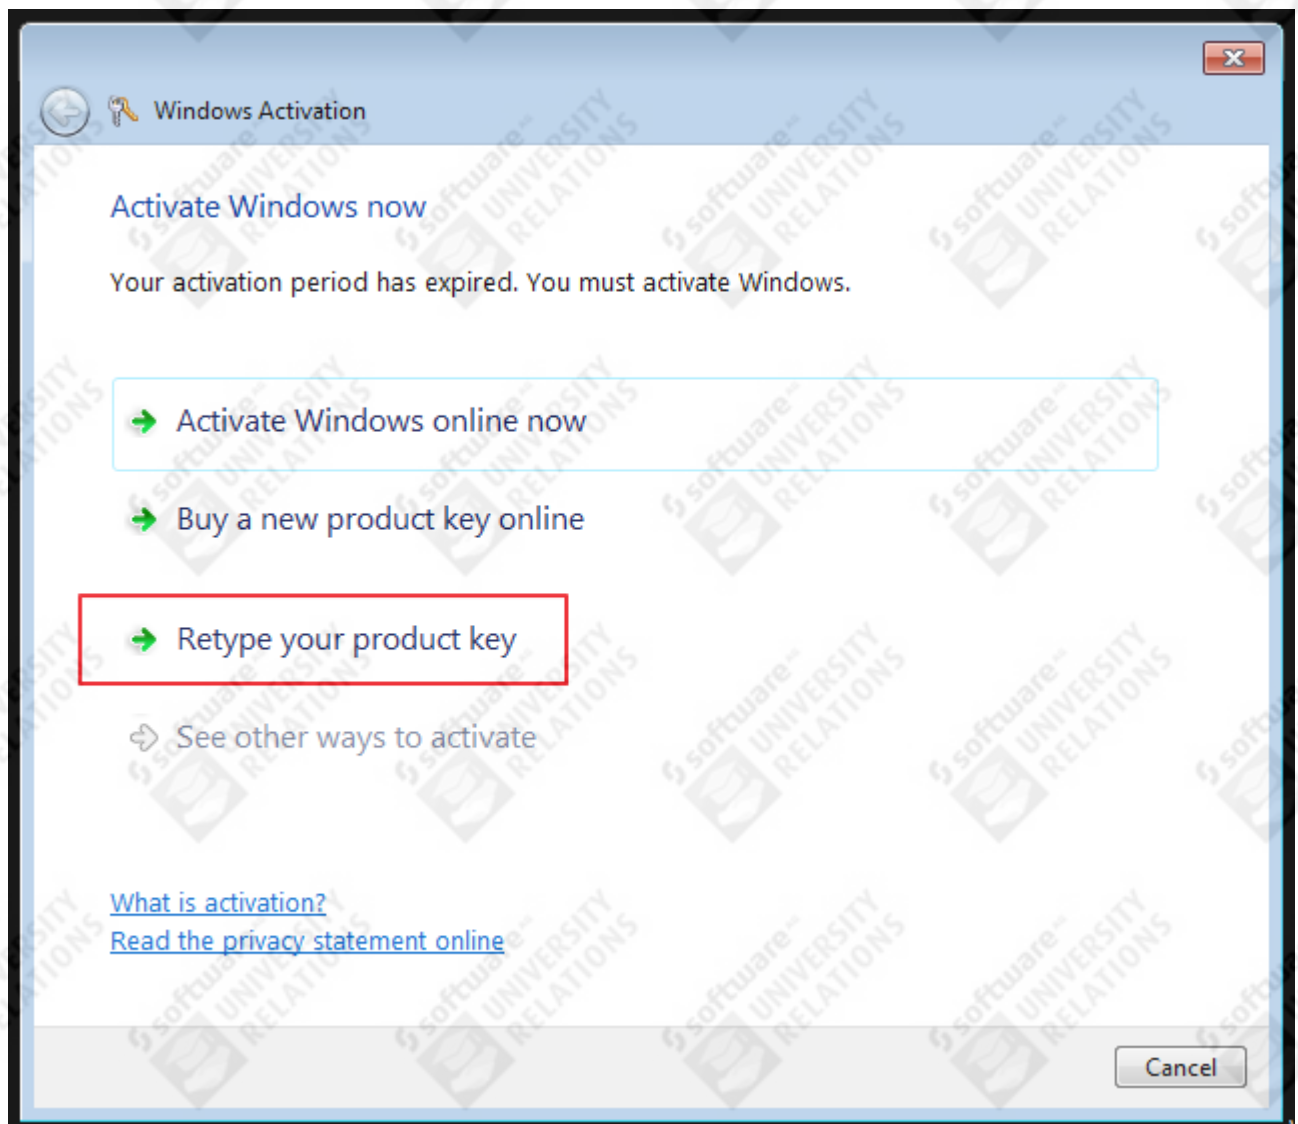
Windows Activation

Activate Windows now

Your activation period has expired. You must activate Windows.

Activate Windows online now

Buy a new product key online

Retype your product key

See other ways to activate

What is activation?
Read the privacy statement online

Cancel